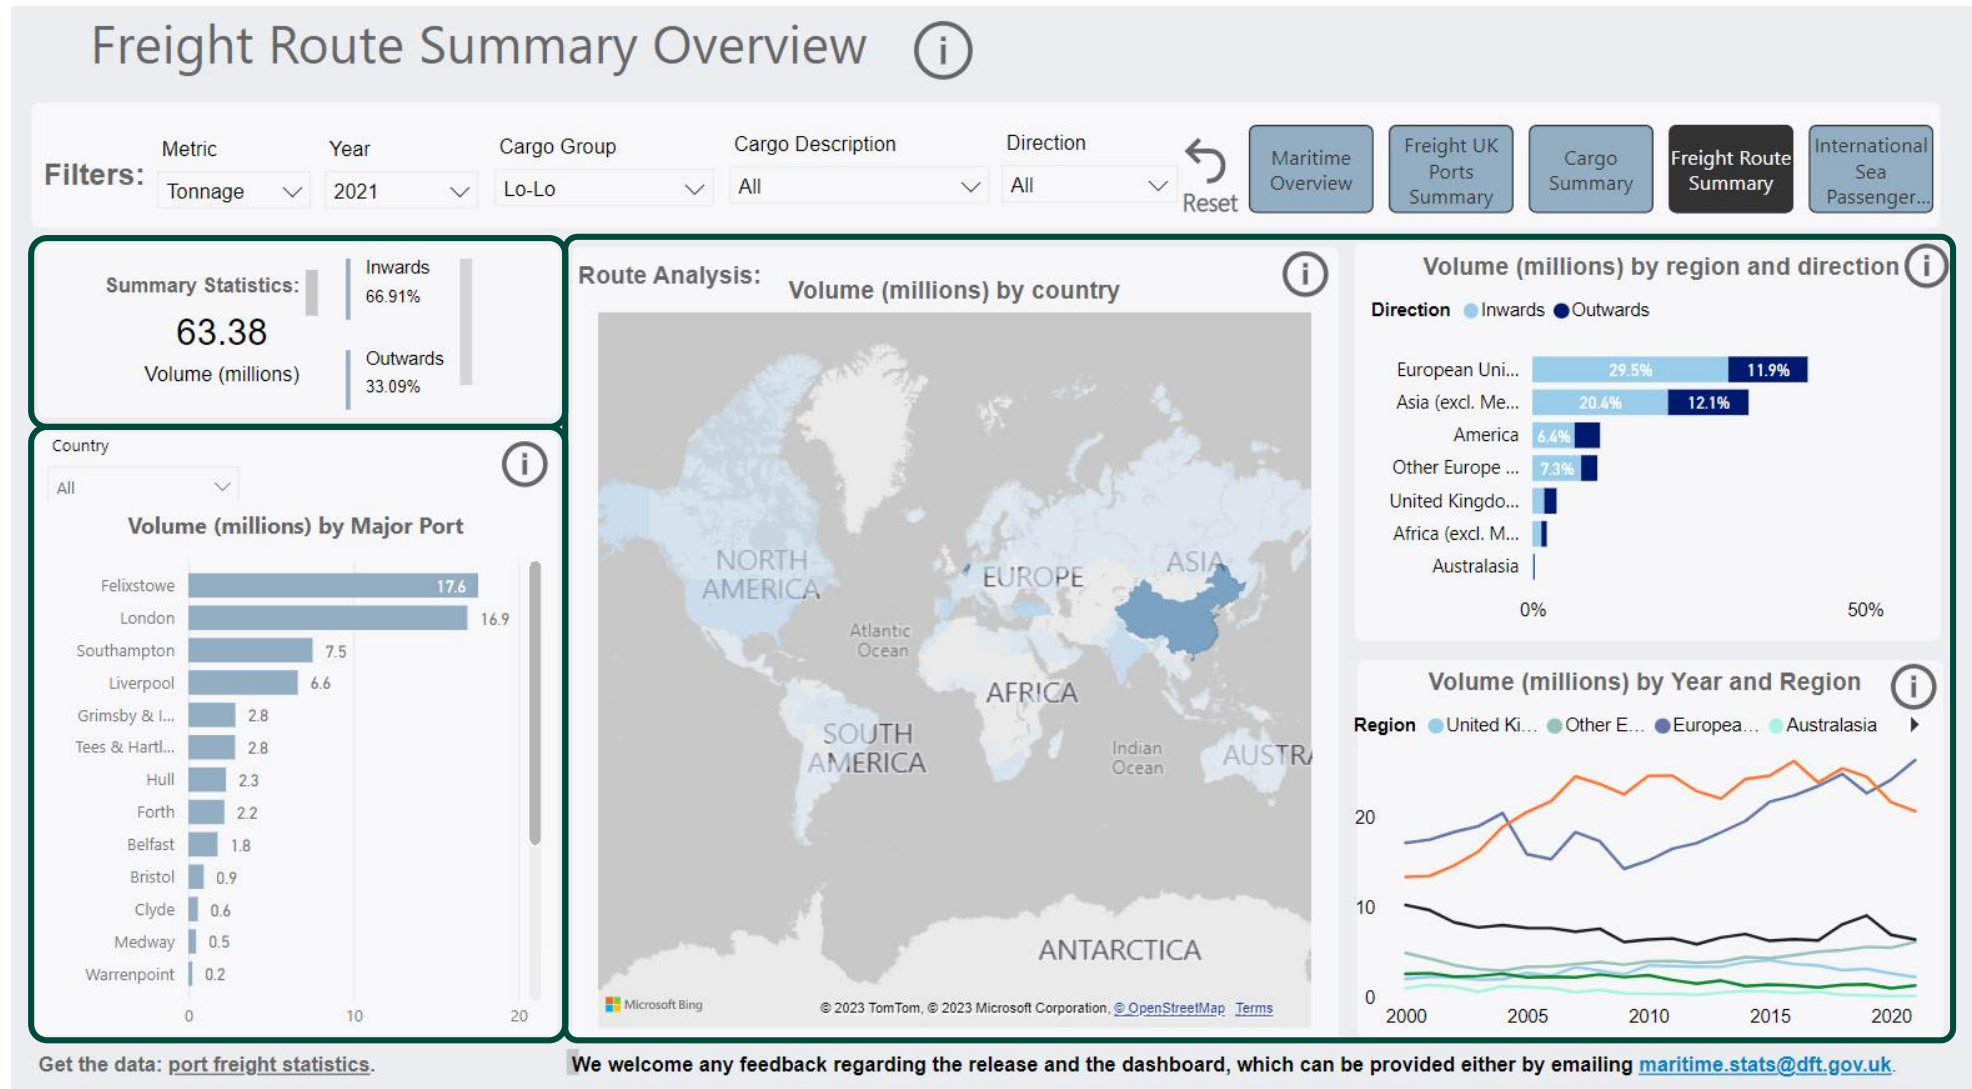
Freight Route Summary Overview ⓘ

Filters:

Metric
Tonnage

Year
2021

Cargo Group
Lo-Lo

Cargo Description
All

Direction
All

Reset

Maritime Overview

Freight UK Ports Summary

Cargo Summary

Freight Route Summary

International Sea Passenger...

Summary Statistics:
63.38
Volume (millions)

Inwards
66.91%

Outwards
33.09%

Country
All

ⓘ

Volume (millions) by Major Port

| Port | Volume |
|---|---|
| Felixstowe | 17.6 |
| London | 16.9 |
| Southampton | 7.5 |
| Liverpool | 6.6 |
| Grimsby & I... | 2.8 |
| Tees & Hartl... | 2.8 |
| Hull | 2.3 |
| Forth | 2.2 |
| Belfast | 1.8 |
| Bristol | 0.9 |
| Clyde | 0.6 |
| Medway | 0.5 |
| Warrenpoint | 0.2 |

0 10 20

Route Analysis:

Volume (millions) by country

ⓘ

NORTH AMERICA
EUROPE
ASIA
Atlantic Ocean
AFRICA
SOUTH AMERICA
Indian Ocean
AUSTRA
ANTARCTICA

Microsoft Bing
© 2023 TomTom, © 2023 Microsoft Corporation, © OpenStreetMap Terms

Volume (millions) by region and direction ⓘ

Direction ● Inwards ● Outwards

| Region | Inwards | Outwards |
|---|---|---|
| European Uni... | 29.5% | 11.9% |
| Asia (excl. Me... | 20.4% | 12.1% |
| America | 6.4% | |
| Other Europe ... | 7.3% | |
| United Kingdo... | | |
| Africa (excl. M... | | |
| Australasia | | |

0% 50%

Volume (millions) by Year and Region ⓘ

Region ● United Ki... ● Other E... ● Europea... ● Australasia

20
10
0
2000 2005 2010 2015 2020

Get the data: port freight statistics.

We welcome any feedback regarding the release and the dashboard, which can be provided either by emailing maritime.stats@dft.gov.uk.